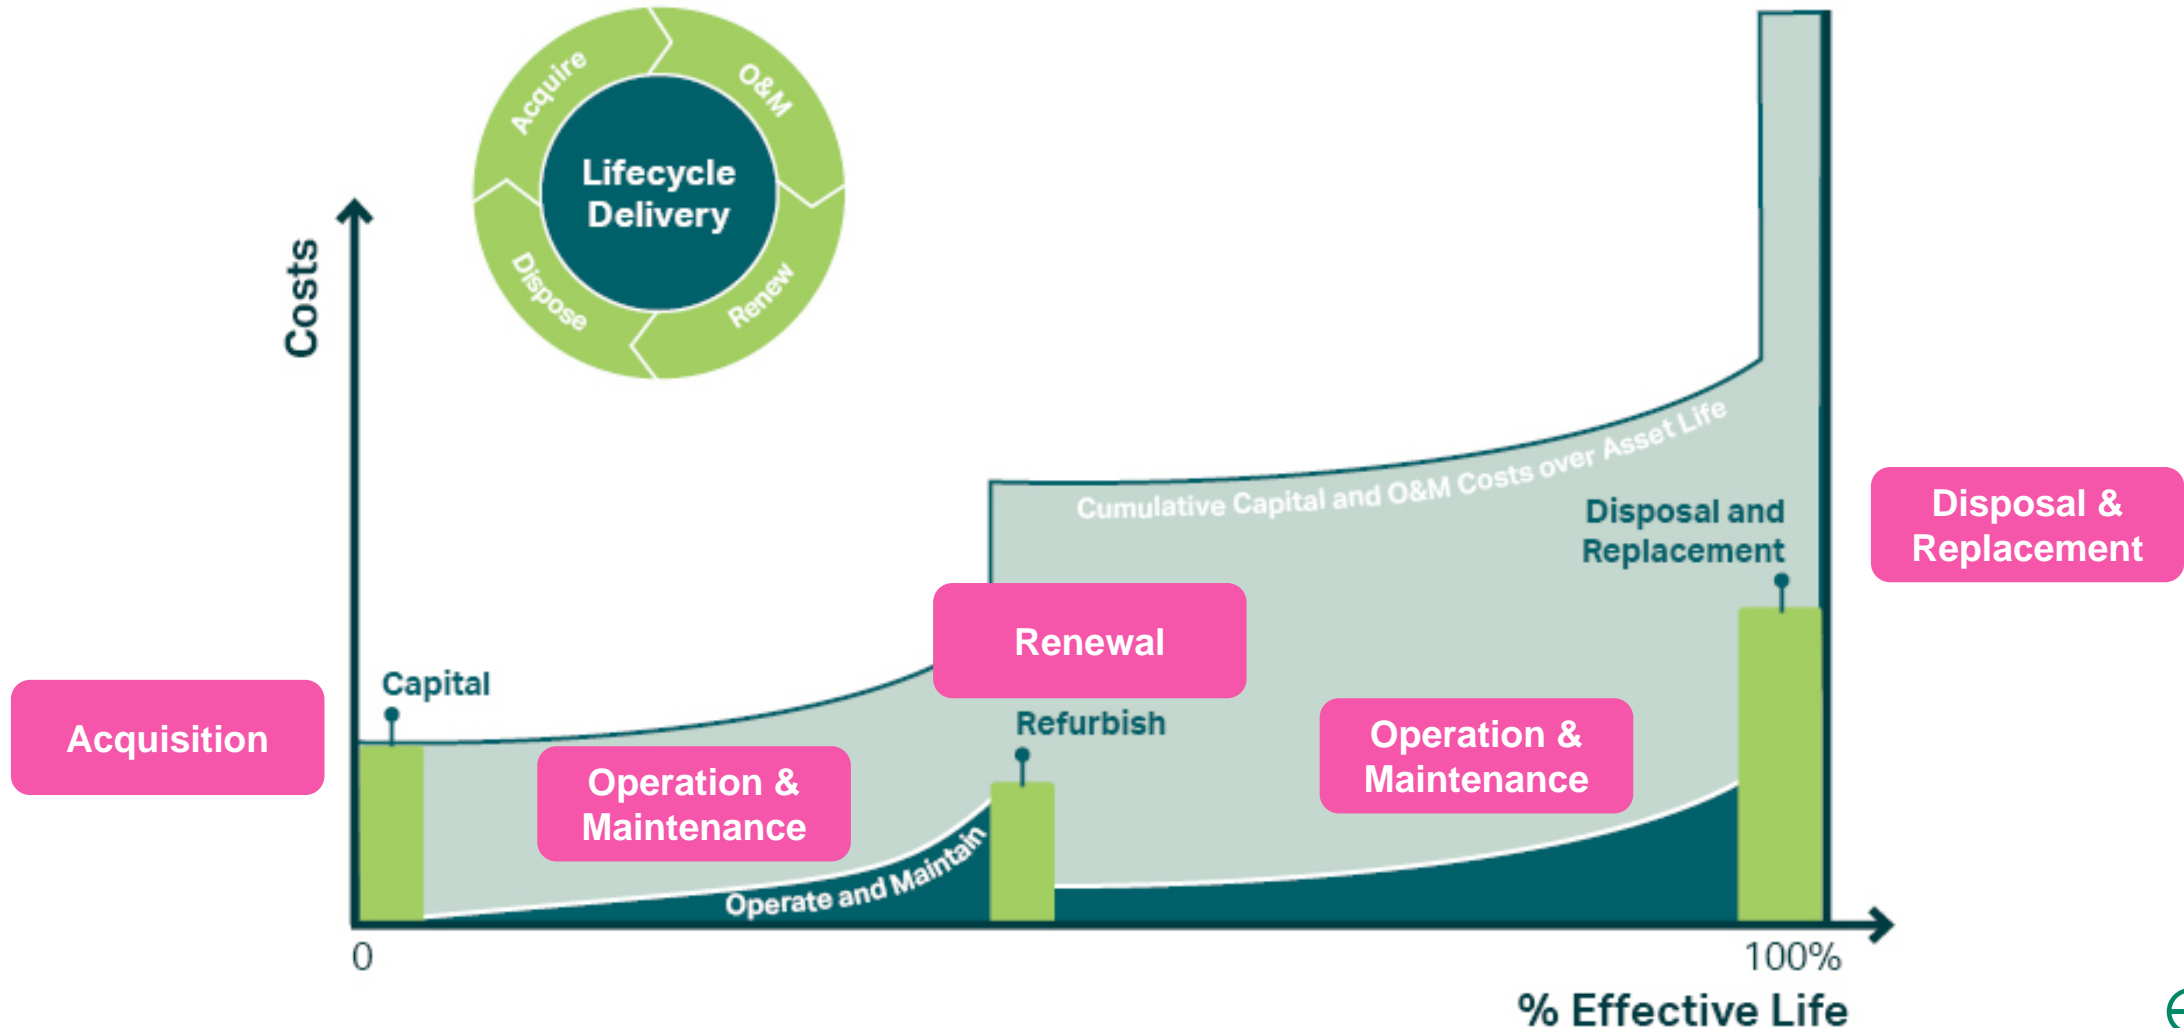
Acquire
O&M
Lifecycle Delivery
Dispose
Renew

Costs

Cumulative Capital and O&M Costs over Asset Life

Disposal and Replacement

Disposal & Replacement

Renewal

Capital

Acquisition

Refurbish

Operation & Maintenance

Operation & Maintenance

Operate and Maintain

0

100%

% Effective Life